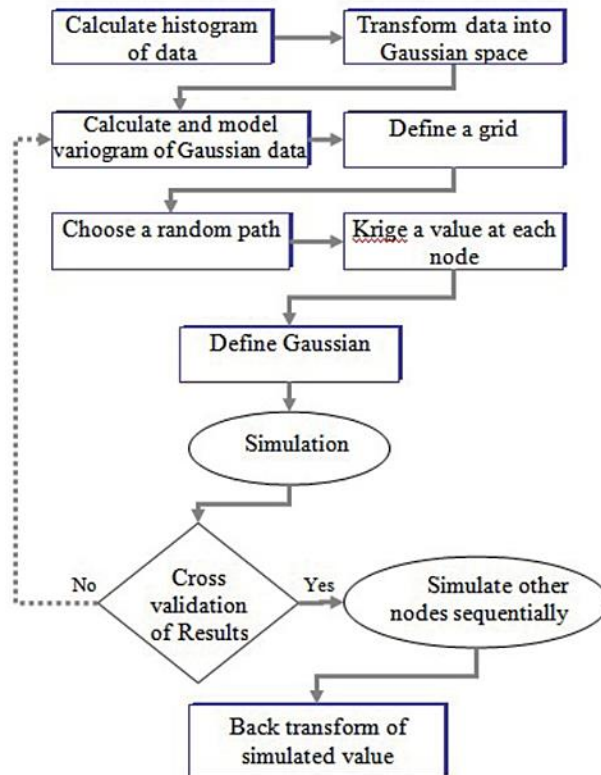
Calculate histogram of data

Transform data into Gaussian space

Calculate and model variogram of Gaussian data

Define a grid

Choose a random path

Krige a value at each node

Define Gaussian

Simulation

No

Cross validation of Results

Yes

Simulate other nodes sequentially

Back transform of simulated value